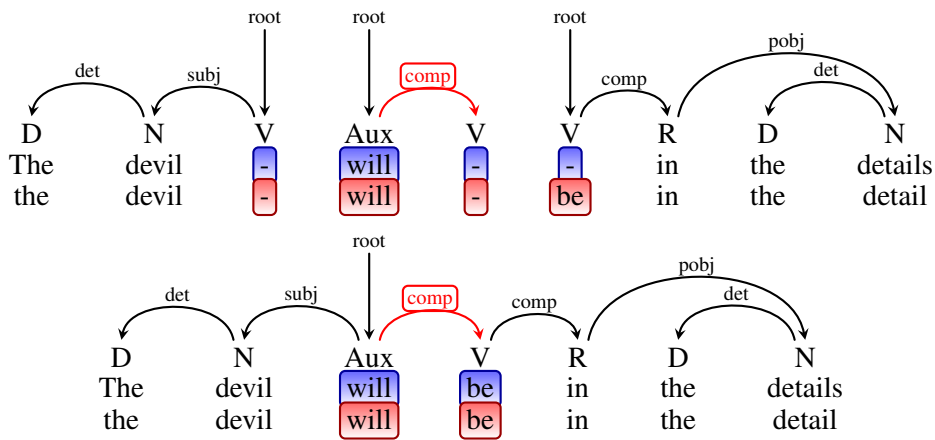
root root root
det subj comp comp pobj det

| D | N | V | Aux | V | V | R | D | N |
|---|---|---|---|---|---|---|---|---|
| The | devil | - | will | - | - | in | the | details |
| the | devil | - | will | - | be | in | the | detail |

root
det subj comp comp pobj det

| D | N | Aux | V | R | D | N |
|---|---|---|---|---|---|---|
| The | devil | will | be | in | the | details |
| the | devil | will | be | in | the | detail |